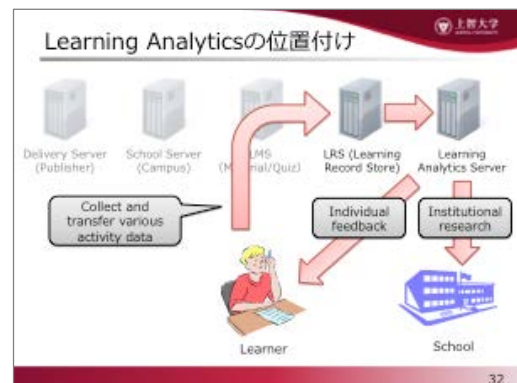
Learning Analyticsの位置付け

上智大学

Delivery Server (Publisher)

School Server (Campus)

LMS (Material/Quiz)

LRS (Learning Record Store)

Learning Analytics Server

Collect and transfer various activity data

Individual feedback

Institutional research

Learner

School

32